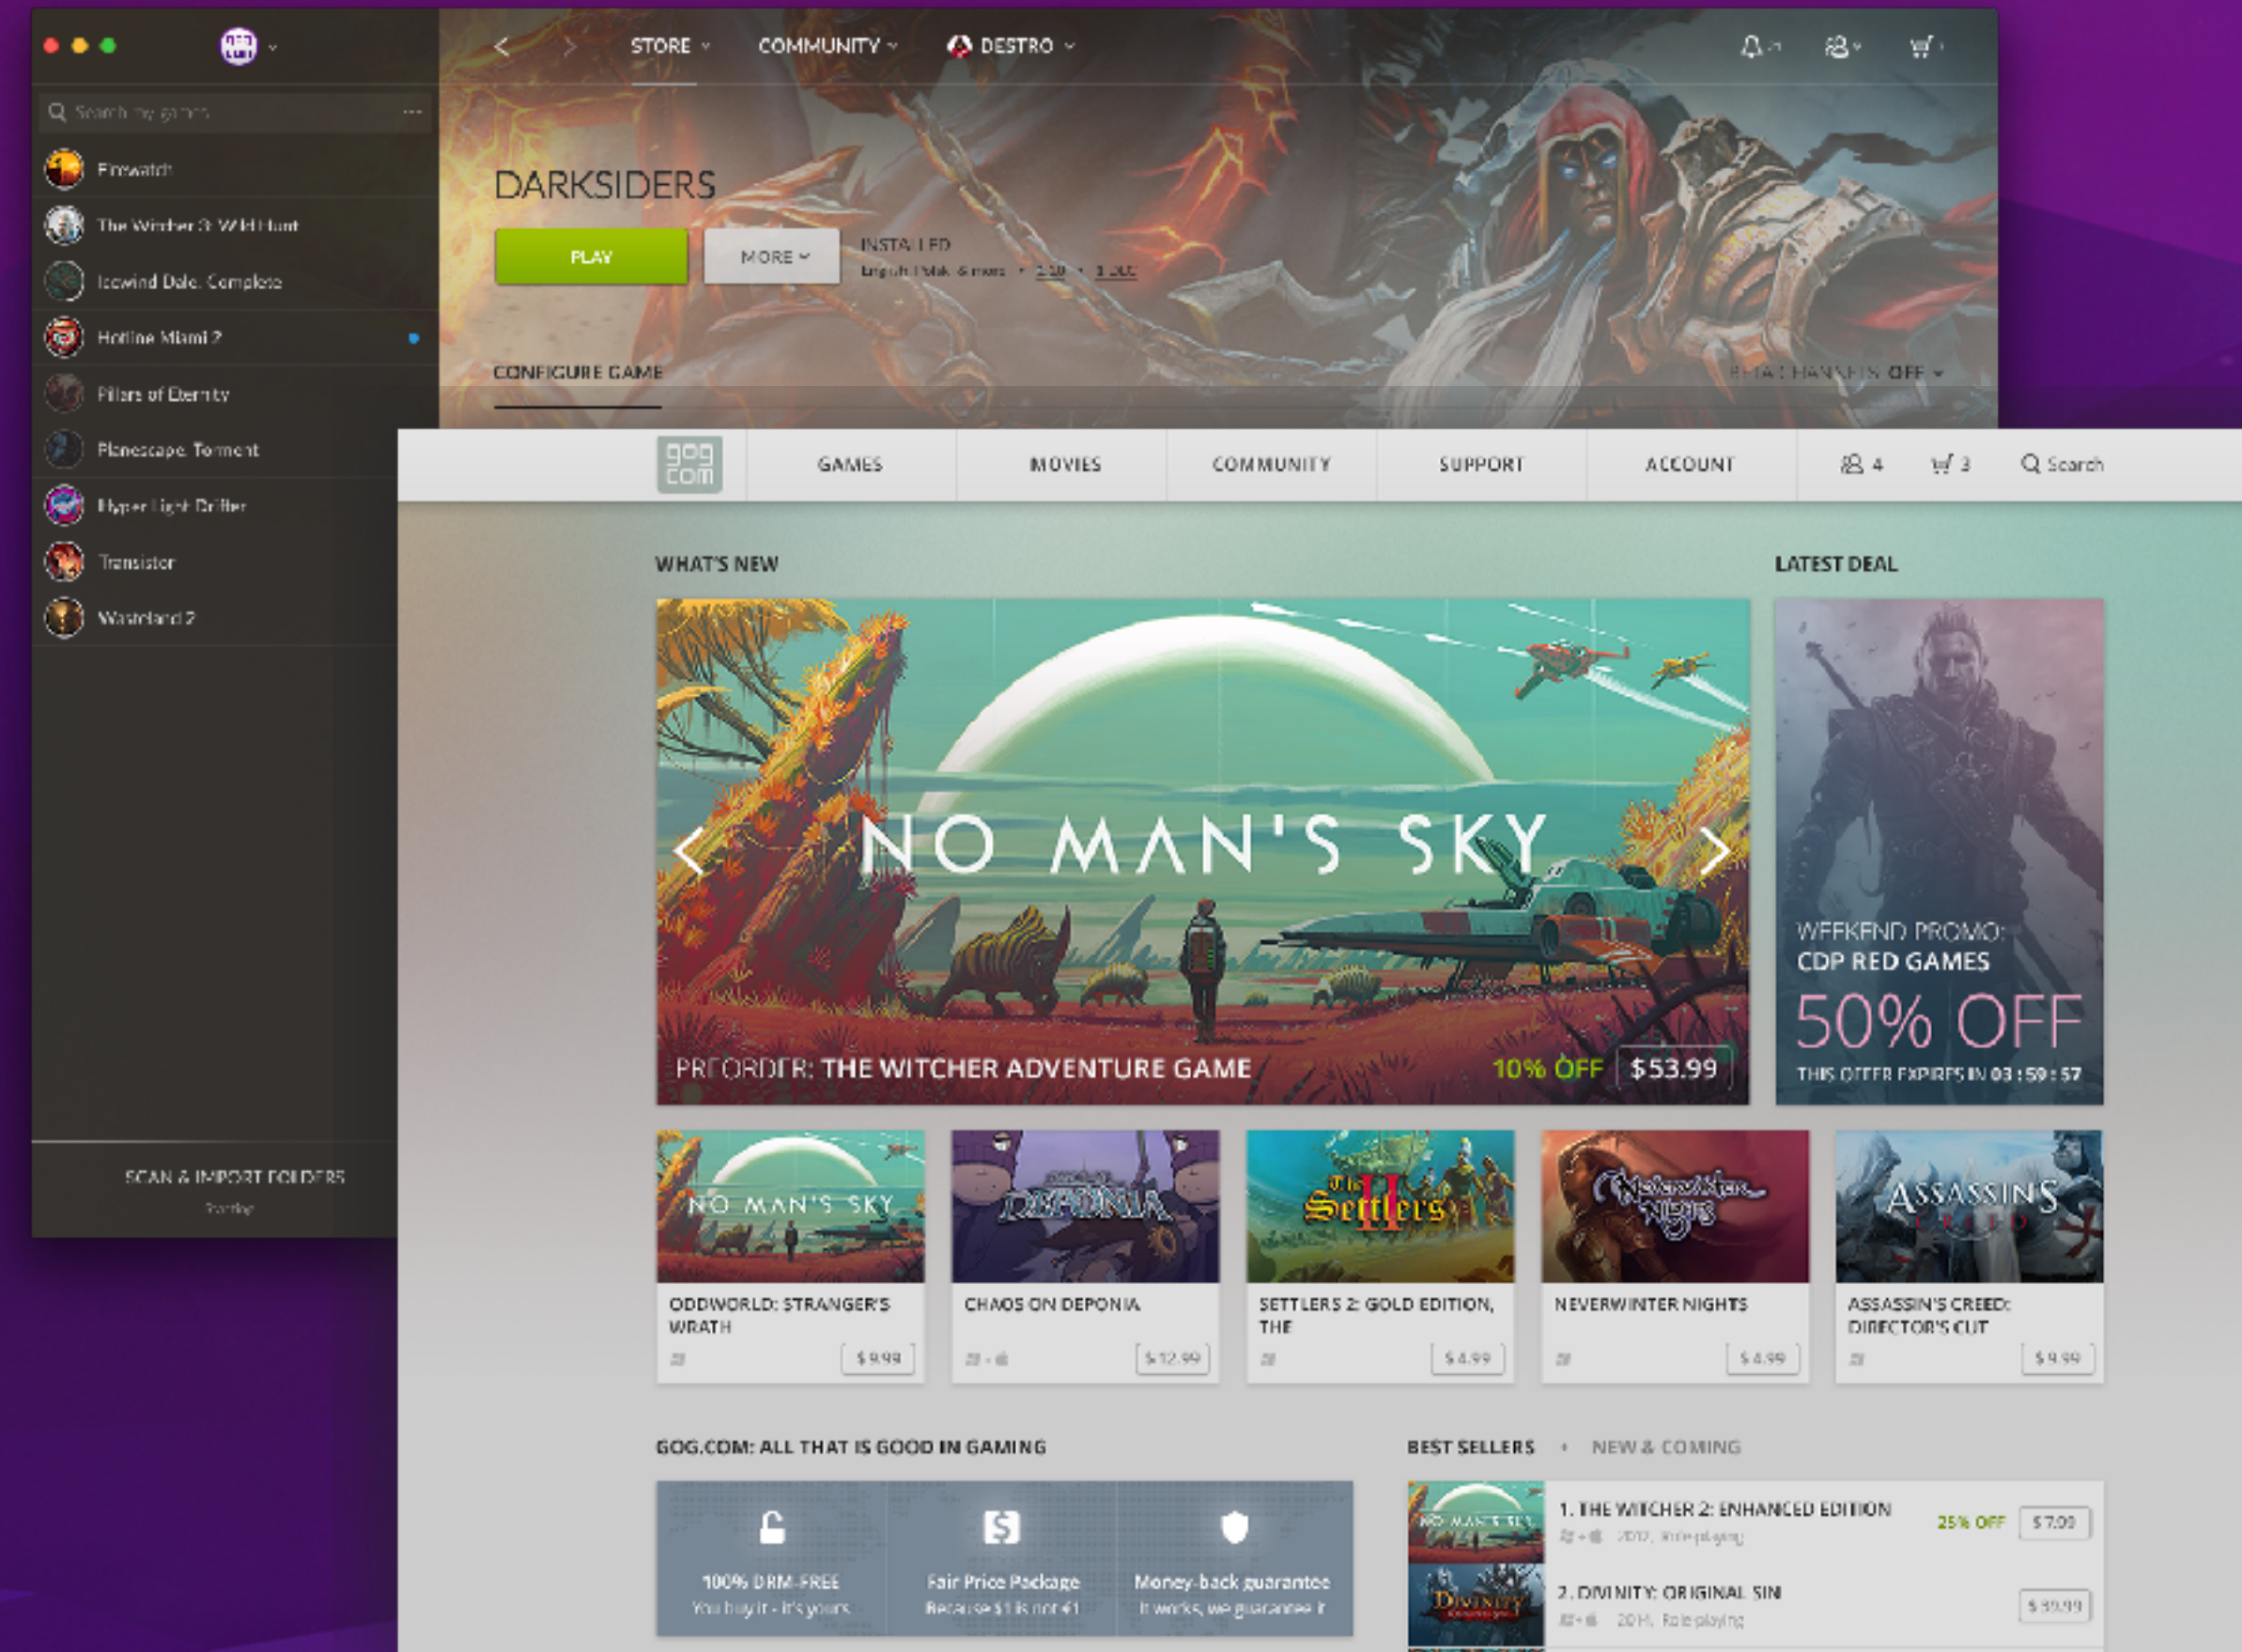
Search my games

Firewatch
The Witcher 3: Wild Hunt
Icewind Dale: Complete
Hotline Miami 2
Pillars of Eternity
Planescape: Torment
Hyper Light Drifter
Transistor
Wasteland 2

SCAN & IMPORT FOLDERS
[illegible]

STORE COMMUNITY DESTRO

DARKSIDERS

PLAY MORE

INSTALLED
English, Polish & more • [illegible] • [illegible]

CONFIGURE GAME

BETA CHANNELS OFF

gog com GAMES MOVIES COMMUNITY SUPPORT ACCOUNT 4 3 Search

WHAT'S NEW

NO MAN'S SKY

PREORDER: THE WITCHER ADVENTURE GAME 10% OFF $53.99

LATEST DEAL

WEEKEND PROMO: CDP RED GAMES
50% OFF
THIS OFFER EXPIRES IN 03 : 59 : 57

NO MAN'S SKY
ODDWORLD: STRANGER'S WRATH $9.99

DEPONIA
CHAOS ON DEPONIA $12.99

The Settlers II
SETTLERS 2: GOLD EDITION, THE $4.99

Neverwinter Nights
NEVERWINTER NIGHTS $4.99

ASSASSIN'S CREED
ASSASSIN'S CREED: DIRECTOR'S CUT $9.99

GOG.COM: ALL THAT IS GOOD IN GAMING

100% DRM-FREE
You buy it - it's yours

Fair Price Package
Because $1 is not €1

Money-back guarantee
It works, we guarantee it

BEST SELLERS • NEW & COMING

1. THE WITCHER 2: ENHANCED EDITION 25% OFF $7.00
2012, Role-playing

2. DIVINITY: ORIGINAL SIN $39.99
2014, Role-playing